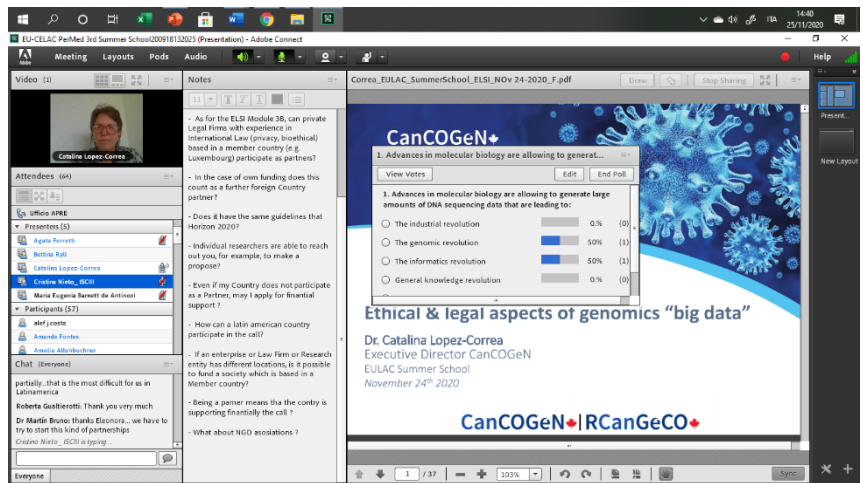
X ITA 14:40 25/11/2020

EU-CELAC PerMed 3rd Summer School20091813202S (Presentation) - Adobe Connect

Meeting Layouts Pods Audio Help

Video (1)

Catalina Lopez-Correa

Attendees (64)

Ufficio APRE

Presenters (5)

Agata Ferretti

Bettina Ryll

Catalina Lopez-Correa

Cristine Nieto_ ISCIII

Maria Eugenia Barnett de Antinori

Participants (57)

alef j costa

Amanda Fontes

Amelie Altenbuchner

Chat (Everyone)

partially...that is the most difficult for us in Latinamerica

Roberta Gualtierotti: Thank you very much

Dr Martín Bruno: thanks Eleonora... we have to try to start this kind of partnerships

Cristine Nieto_ ISCIII is typing...

Everyone

Notes

- As for the ELSI Module 3B, can private Legal Firms with experience in International Law (privacy, bioethical) based in a member country (e.g. Luxembourg) participate as partners?

- In the case of own funding does this count as a further foreign Country partner?

- Does it have the same guidelines that Horizon 2020?

- Individual researchers are able to reach out you, for example, to make a propose?

- Even if my Country does not participate as a Partner, may I apply for finantial support ?

- How can a latin american country participate in the call?

- If an enterprise or Law Firm or Research entity has different locations, is it possible to fund a society which is based in a Member country?

- Being a parner means tha the contry is supporting finantially the call ?

- What about NGO asosiations ?

Correa_EULAC_SummerSchool_ELSI_NOv 24-2020_F.pdf

Draw Stop Sharing

CanCOGeN

1. Advances in molecular biology are allowing to generat...

View Votes Edit End Poll

1. Advances in molecular biology are allowing to generate large amounts of DNA sequencing data that are leading to:

| | | |
|---|---|---|
| The industrial revolution | 0% | (0) |
| The genomic revolution | 50% | (1) |
| The informatics revolution | 50% | (1) |
| General knowledge revolution | 0% | (0) |

Ethical & legal aspects of genomics "big data"

Dr. Catalina Lopez-Correa
Executive Director CanCOGeN
EULAC Summer School
November 24th 2020

CanCOGeN | RCanGeCO

1 / 37 103%

Sync

Present...

New Layout